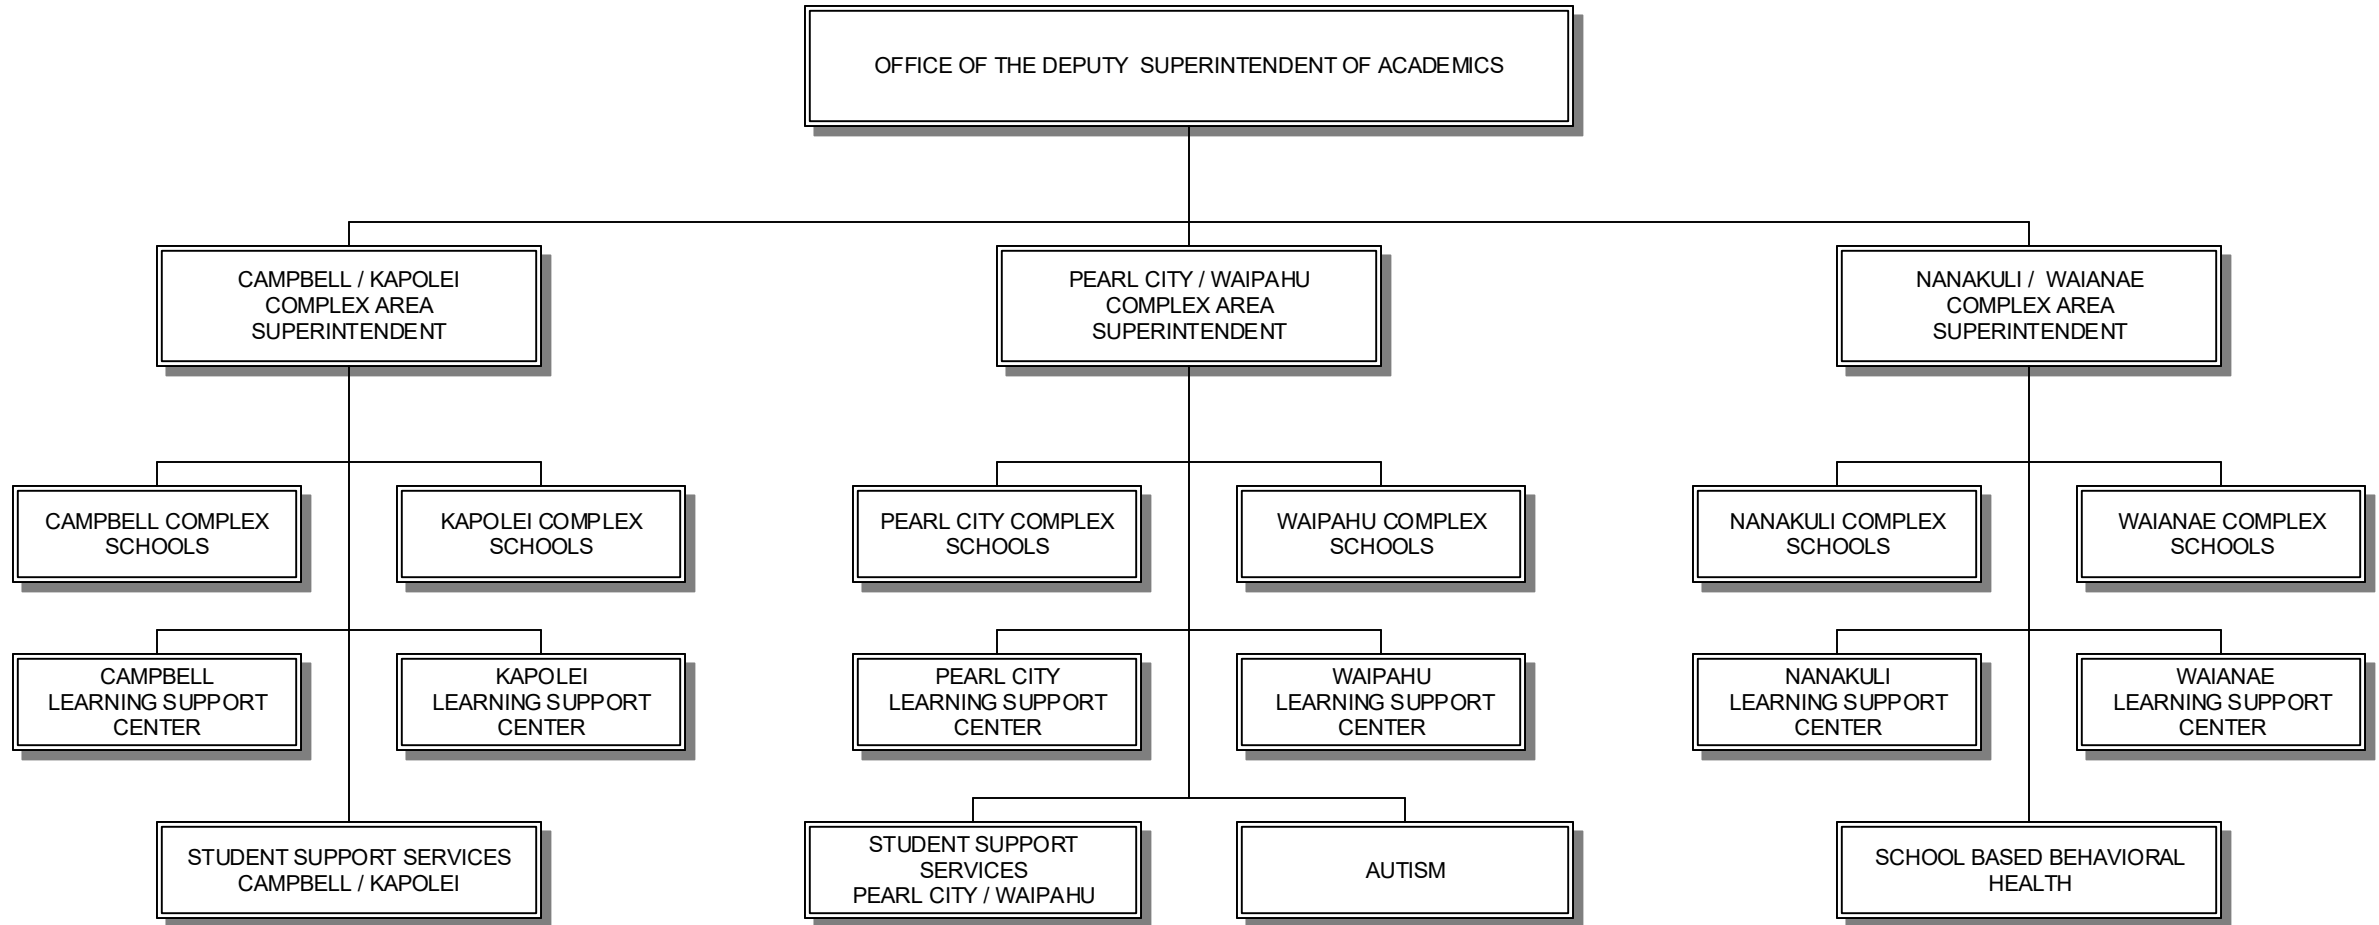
OFFICE OF THE DEPUTY SUPERINTENDENT OF ACADEMICS

CAMPBELL / KAPOLEI COMPLEX AREA SUPERINTENDENT

CAMPBELL COMPLEX SCHOOLS

KAPOLEI COMPLEX SCHOOLS

CAMPBELL LEARNING SUPPORT CENTER

KAPOLEI LEARNING SUPPORT CENTER

STUDENT SUPPORT SERVICES CAMPBELL / KAPOLEI

PEARL CITY / WAIPAHU COMPLEX AREA SUPERINTENDENT

PEARL CITY COMPLEX SCHOOLS

WAIPAHU COMPLEX SCHOOLS

PEARL CITY LEARNING SUPPORT CENTER

WAIPAHU LEARNING SUPPORT CENTER

STUDENT SUPPORT SERVICES PEARL CITY / WAIPAHU

AUTISM

NANAKULI / WAIANAE COMPLEX AREA SUPERINTENDENT

NANAKULI COMPLEX SCHOOLS

WAIANAE COMPLEX SCHOOLS

NANAKULI LEARNING SUPPORT CENTER

WAIANAE LEARNING SUPPORT CENTER

SCHOOL BASED BEHAVIORAL HEALTH